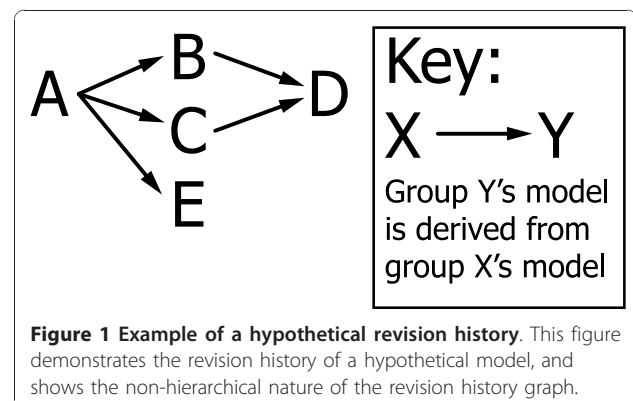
A B C D E

Key:
X Y
Group Y's model is derived from group X's model

**Figure 1 Example of a hypothetical revision history**. This figure demonstrates the revision history of a hypothetical model, and shows the non-hierarchical nature of the revision history graph.